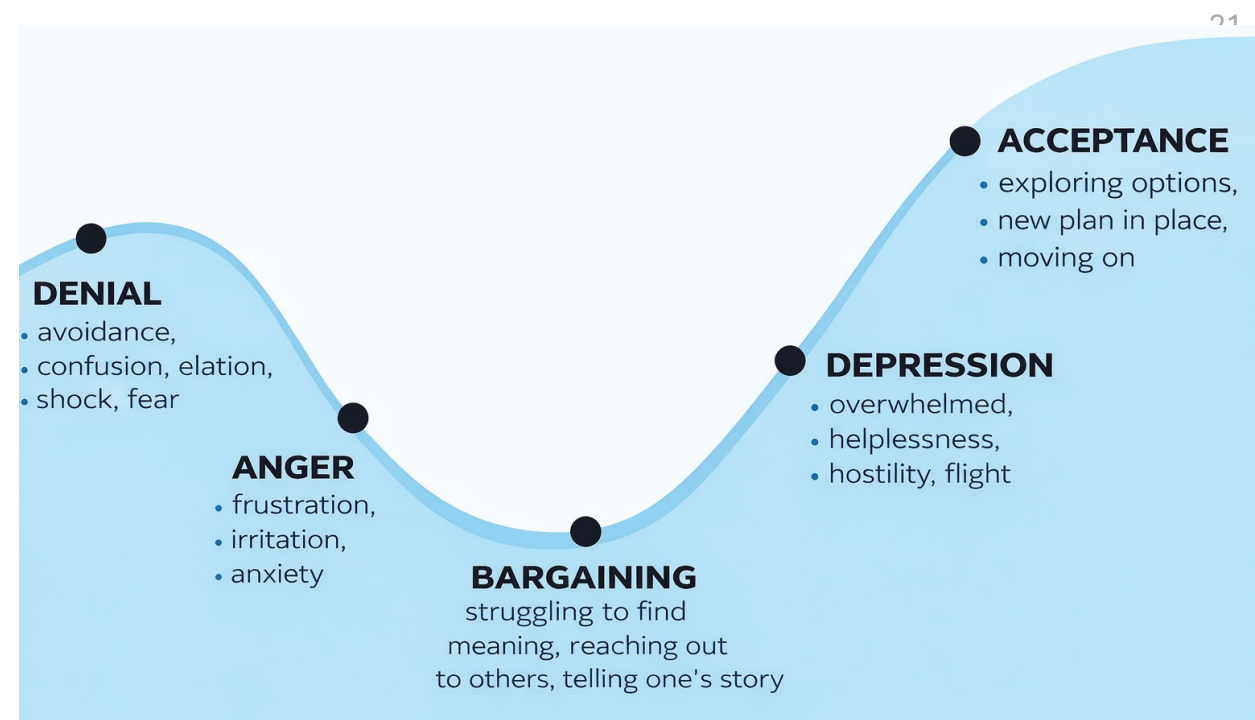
DENIAL
• avoidance,
• confusion, elation,
• shock, fear

ANGER
• frustration,
• irritation,
• anxiety

BARGAINING
struggling to find meaning, reaching out to others, telling one's story

DEPRESSION
• overwhelmed,
• helplessness,
• hostility, flight

ACCEPTANCE
• exploring options,
• new plan in place,
• moving on